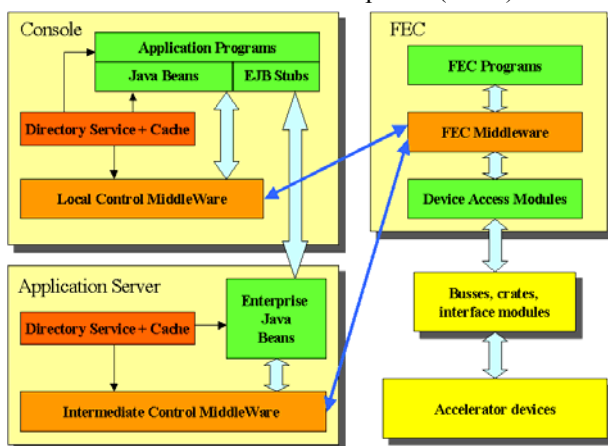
Console

Application Programs

Java Beans

EJB Stubs

Directory Service + Cache

Local Control MiddleWare

FEC

FEC Programs

FEC Middleware

Device Access Modules

Application Server

Directory Service + Cache

Enterprise Java Beans

Intermediate Control MiddleWare

Busses, crates, interface modules

Accelerator devices